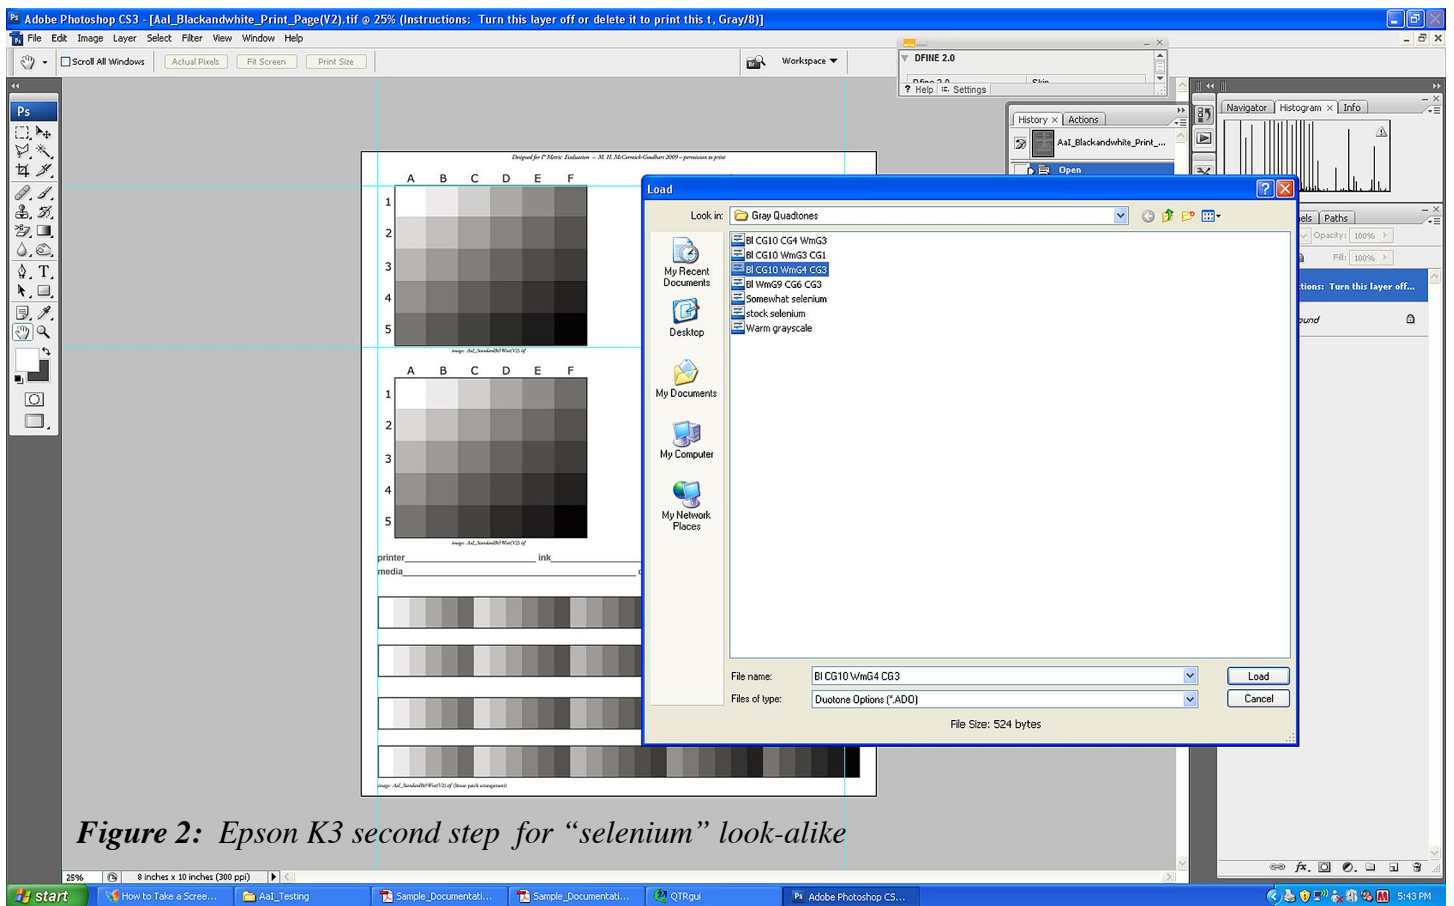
Adobe Photoshop CS3 - [AaI_Blackandwhite_Print_Page(V2).tif @ 25% (Instructions: Turn this layer off or delete it to print this t, Gray/8)]

File Edit Image Layer Select Filter View Window Help

Scroll All Windows Actual Pixels Fit Screen Print Size

Workspace

DFINE 2.0

Help Settings

History Actions

AaI_Blackandwhite_Print_...

Open

Navigator Histogram Info

els Paths

Opacity: 100%

Fill: 100%

tions: Turn this layer off...

ound

Designed for I* Metric Evaluation – M. H. McCormick-Goodhart 2009 – permission to print

| | A | B | C | D | E | F |
|---|---|---|---|---|---|---|
| 1 | | | | | | |
| 2 | | | | | | |
| 3 | | | | | | |
| 4 | | | | | | |
| 5 | | | | | | |

image: AaI_StandardBWTest(V2).tif

| | A | B | C | D | E | F |
|---|---|---|---|---|---|---|
| 1 | | | | | | |
| 2 | | | | | | |
| 3 | | | | | | |
| 4 | | | | | | |
| 5 | | | | | | |

image: AaI_StandardBWTest(V2).tif

printer_______________ ink

media_______________

image: AaI_StandardBWTest(V2).tif (linear patch arrangement)

Load

Look in: Gray Quadtones

My Recent Documents

Desktop

My Documents

My Computer

My Network Places

BI CG10 CG4 WmG3
BI CG10 WmG3 CG1
BI CG10 WmG4 CG3
BI WmG9 CG6 CG3
Somewhat selenium
stock selenium
Warm grayscale

File name: BI CG10 WmG4 CG3

Files of type: Duotone Options (*.ADO)

Load

Cancel

File Size: 524 bytes

Figure 2: Epson K3 second step for “selenium” look-alike

25% 8 inches x 10 inches (300 ppi)

start How to Take a Scree... AaI_Testing Sample_Documentati... Sample_Documentati... QTRgui Adobe Photoshop CS... 5:43 PM